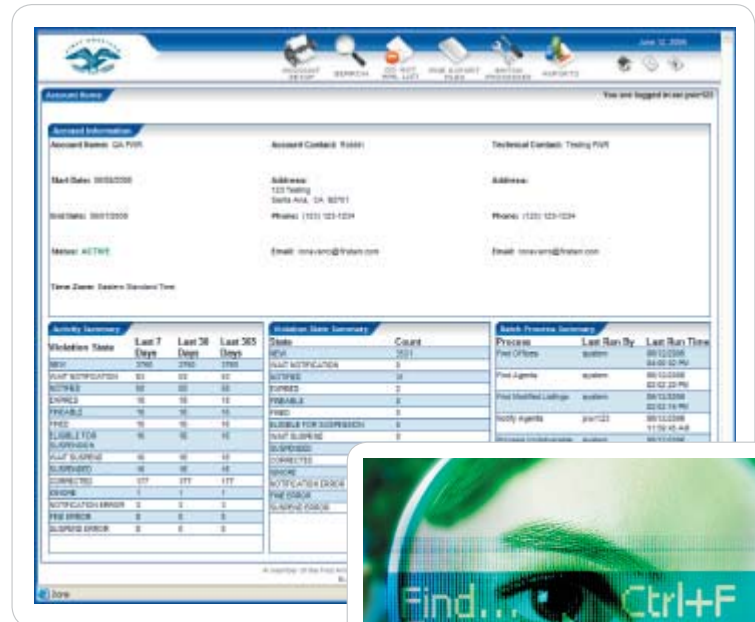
June 12, 2006

PROGRAM SETUP SEARCH DO NOT MAIL LIST MANAGE FILES BATCH PROCESSES REPORTS

Account Home

You are logged in as: jour123

Account Information

Account Name: QA FWR

Account Contact: Robin

Technical Contact: Testing FWR

Start Date: 06/05/2006

Address: 123 Testing Santa Ana, CA 92701

Address:

End Date: 06/01/2008

Phone: (123) 123-1234

Phone: (123) 123-1234

Status: ACTIVE

Email: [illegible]@firstam.com

Email: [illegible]@firstam.com

Time Zone: Eastern Standard Time

Activity Summary

| Violation State | Last 7 Days | Last 30 Days | Last 365 Days |
|---|---|---|---|
| NEW | 3765 | 3765 | 3765 |
| WAIT NOTIFICATION | 63 | 63 | 63 |
| NOTIFIED | 60 | 60 | 60 |
| EXPIRED | 16 | 16 | 16 |
| FINEABLE | 16 | 16 | 16 |
| FINED | 16 | 16 | 16 |
| ELIGIBLE FOR SUSPENSION | 16 | 16 | 16 |
| WAIT SUSPEND | 16 | 16 | 16 |
| SUSPENDED | 16 | 16 | 16 |
| CORRECTED | 177 | 177 | 177 |
| ERRORE | 1 | 1 | 1 |
| NOTIFICATION ERROR | 0 | 0 | 0 |
| FINE ERROR | 0 | 0 | 0 |
| SUSPEND ERROR | 0 | 0 | 0 |

Violation State Summary

| State | Count |
|---|---|
| NEW | 3521 |
| WAIT NOTIFICATION | 0 |
| NOTIFIED | 31 |
| EXPIRED | 3 |
| FINEABLE | 0 |
| FINED | 0 |
| ELIGIBLE FOR SUSPENSION | 0 |
| WAIT SUSPEND | 0 |
| SUSPENDED | |
| CORRECTED | |
| ERRORE | |
| NOTIFICATION ERROR | |
| FINE ERROR | |
| SUSPEND ERROR | |

Batch Process Summary

| Process | Last Run By | Last Run Time |
|---|---|---|
| Find Offices | system | 06/12/2006 04:00:32 PM |
| Find Agents | system | 06/12/2006 02:02:20 PM |
| Find Modified Listings | system | 06/12/2006 02:02:16 PM |
| Notify Agents | jour123 | 06/12/2006 11:59:45 AM |
| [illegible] | system | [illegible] |

A member of the First American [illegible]

Done

Find... Ctrl+F